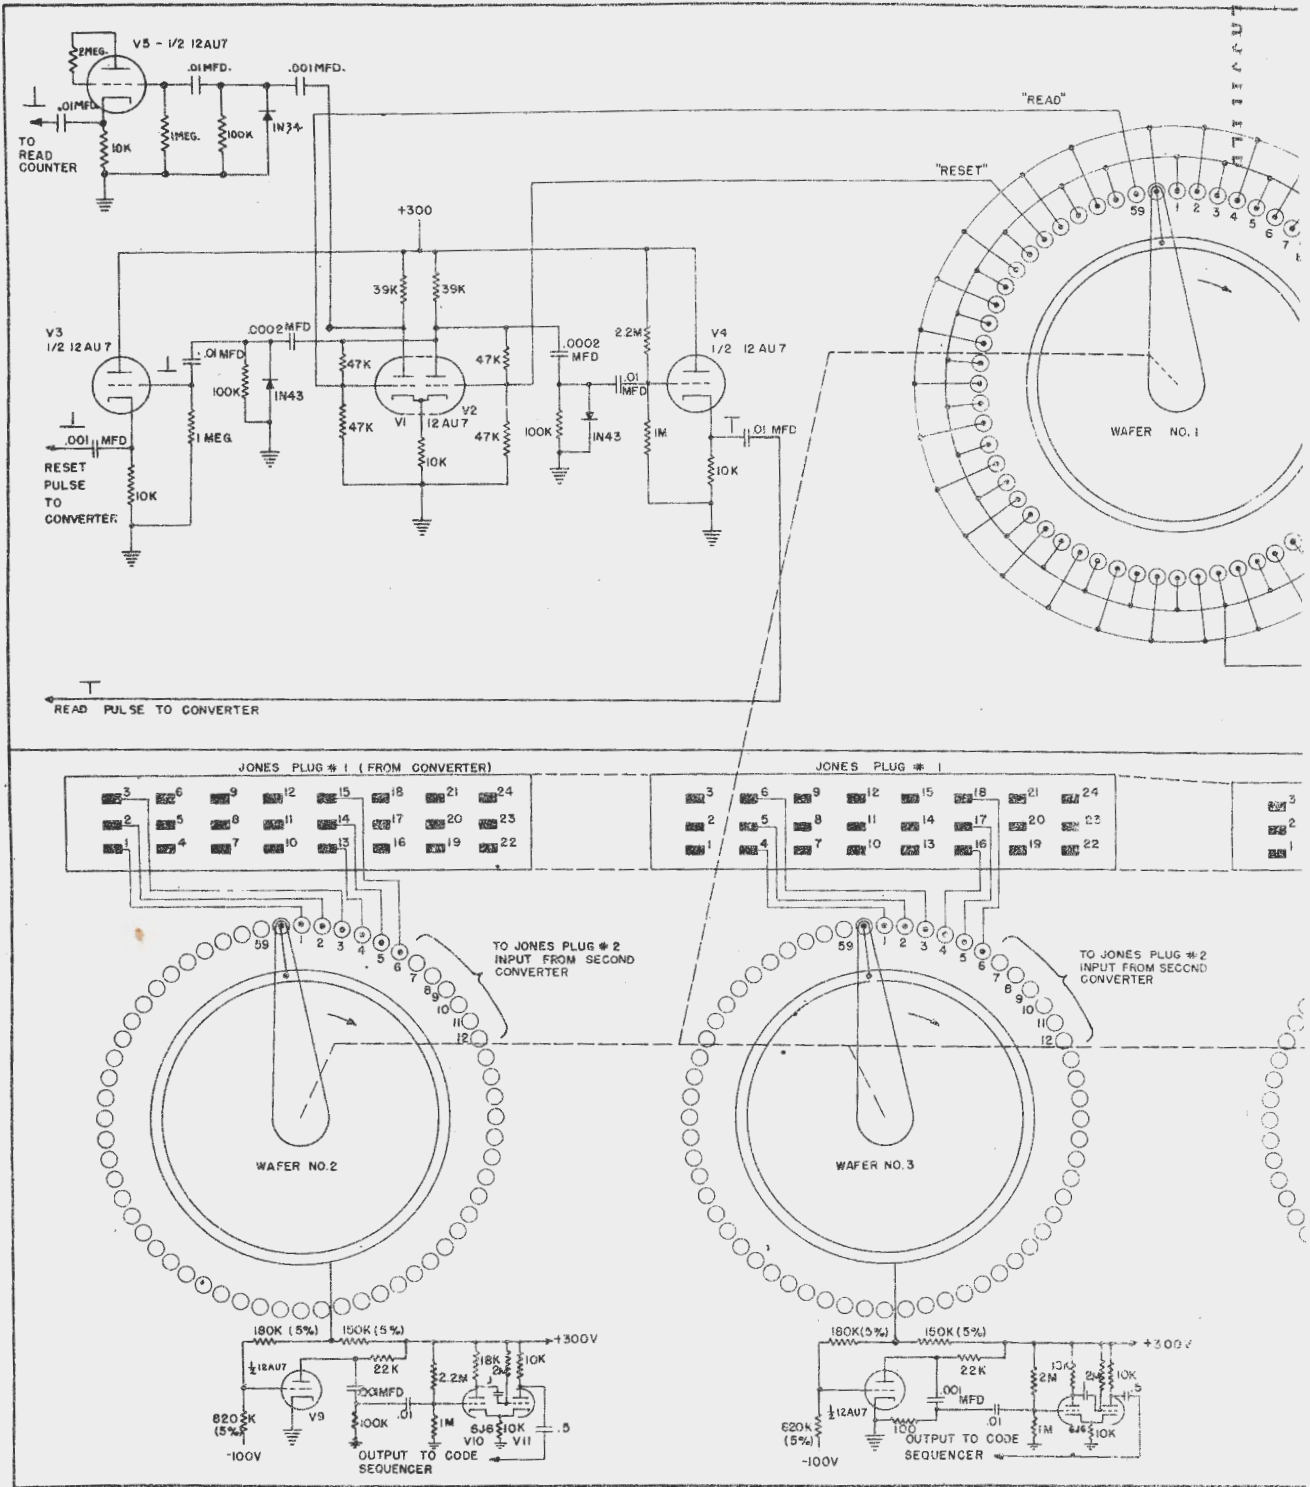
V5 - 1/2 12AU7
2MEG.
.01MFD.
.001MFD.
.01MFD
TO READ COUNTER
10K
1MEG.
100K
1N34
"READ"
"RESET"
59
1
2
3
4
5
6
7
+300
39K
39K
V3 1/2 12AU7
.0002MFD
.01MFD
100K
1N43
47K
47K
47K
47K
V1
V2 12AU7
.0002 MFD
2.2M
V4 1/2 12AU7
.01 MFD
100K
1N43
1M
.01 MFD
10K
WAFER NO. 1
.001 MFD
RESET PULSE TO CONVERTER
1 MEG
10K
10K
READ PULSE TO CONVERTER
JONES PLUG # 1 (FROM CONVERTER)
3 6 9 12 15 18 21 24
2 5 8 11 14 17 20 23
1 4 7 10 13 16 19 22
JONES PLUG # 1
3 6 9 12 15 18 21 24
2 5 8 11 14 17 20 23
1 4 7 10 13 16 19 22
3
2
1
59 1 2 3 4 5 6 7 8 9 10 11 12
TO JONES PLUG # 2 INPUT FROM SECOND CONVERTER
59 1 2 3 4 5 6 7 8 9 10 11 12
TO JONES PLUG # 2 INPUT FROM SECOND CONVERTER
WAFER NO.2
WAFER NO.3
180K (5%)
150K (5%)
+300V
1/2 12AU7
22K
2.2M
18K
2M
10K
.001MFD
V9
820K (5%)
100K
.01
1M
6J6
10K
V10
V11
.5
-100V
OUTPUT TO CODE SEQUENCER
180K(5%)
150K(5%)
+300V
22K
10K
2M
2M
10K
.5
.001 MFD
820K (5%)
1/2 12AU7
100
.01
1M
6J6
10K
-100V
OUTPUT TO CODE SEQUENCER